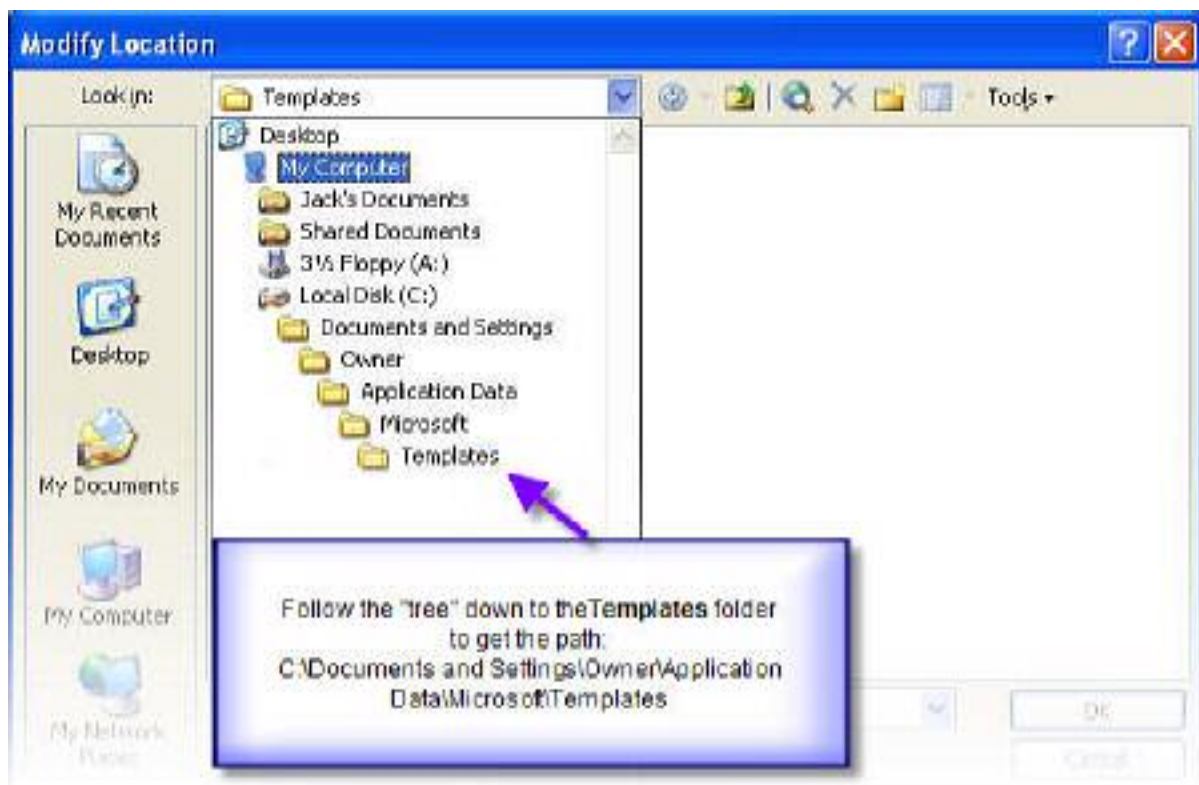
Modify Location

Look in: Templates

Tools

My Recent Documents

Desktop

My Documents

My Computer

My Network Places

Desktop
My Computer
Jack's Documents
Shared Documents
3½ Floppy (A:)
Local Disk (C:)
Documents and Settings
Owner
Application Data
Microsoft
Templates

Follow the "tree" down to theTemplates folder to get the path: C:\Documents and Settings\Owner\Application Data\Microsoft\Templates

OK

Cancel